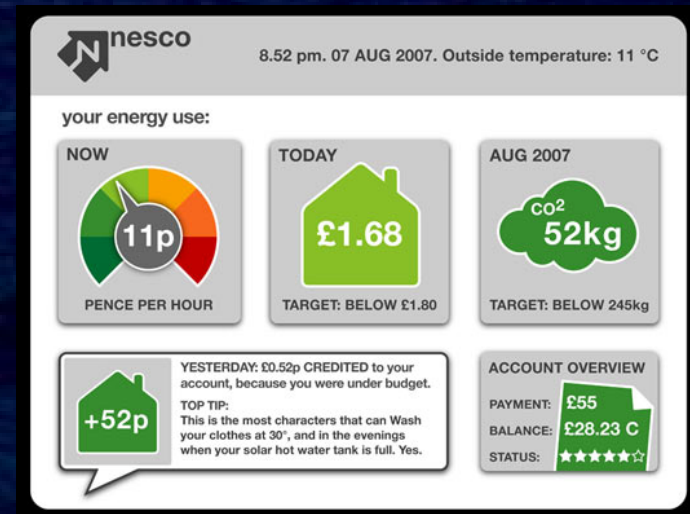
nesco

8.52 pm. 07 AUG 2007. Outside temperature: 11 °C

your energy use:

NOW

11p

PENCE PER HOUR

TODAY

£1.68

TARGET: BELOW £1.80

AUG 2007

$CO^2$

52kg

TARGET: BELOW 245kg

+52p

YESTERDAY: £0.52p CREDITED to your account, because you were under budget.

TOP TIP:
This is the most characters that can Wash your clothes at 30°, and in the evenings when your solar hot water tank is full. Yes.

ACCOUNT OVERVIEW

PAYMENT: £55

BALANCE: £28.23 C

STATUS: ★★★★☆